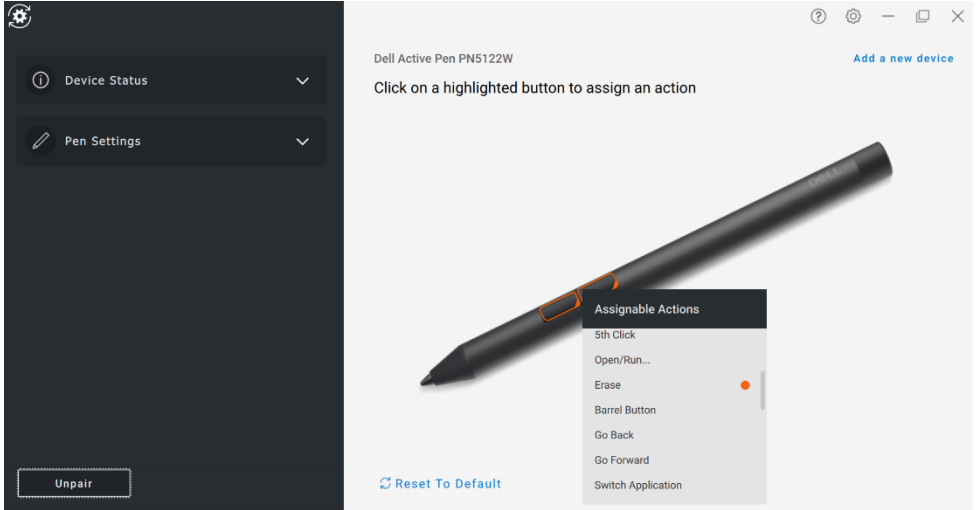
Device Status

Pen Settings

Unpair

Dell Active Pen PN5122W

Add a new device

Click on a highlighted button to assign an action

DELL

Assignable Actions

5th Click

Open/Run...

Erase

Barrel Button

Go Back

Go Forward

Switch Application

Reset To Default